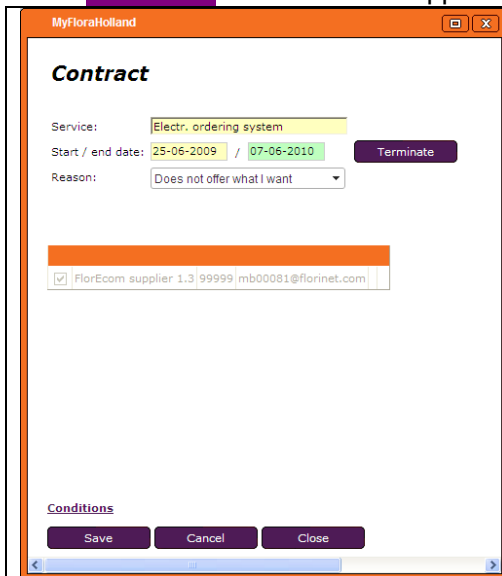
MyFloraHolland

Contract

Service: Electr. ordering system

Start / end date: 25-06-2009 / 07-06-2010 Terminate

Reason: Does not offer what I want

| | | | |
|---|---|---|---|
| ☑ | FlorEcom supplier 1.3 | 99999 | mb00081@florinet.com |

Conditions

Save Cancel Close